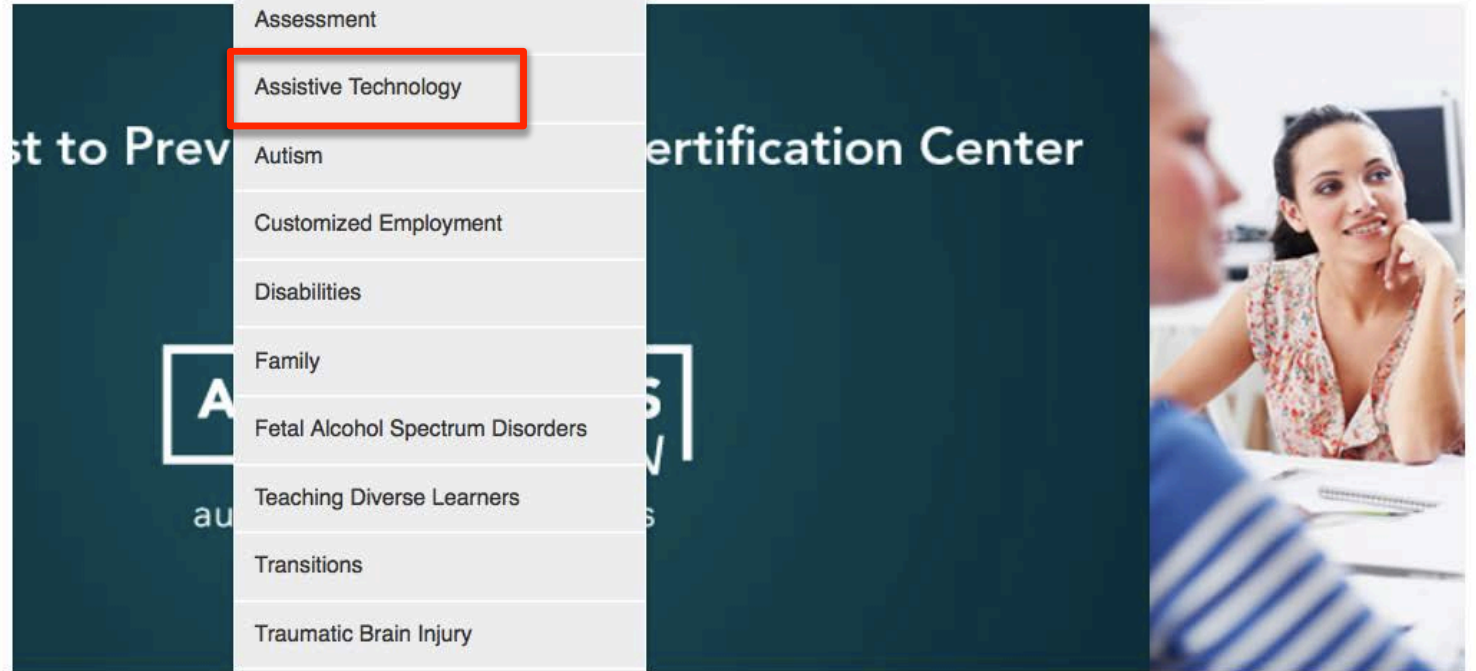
st to Prev ertification Center

A S
W
au s

Assessment
Assistive Technology
Autism
Customized Employment
Disabilities
Family
Fetal Alcohol Spectrum Disorders
Teaching Diverse Learners
Transitions
Traumatic Brain Injury